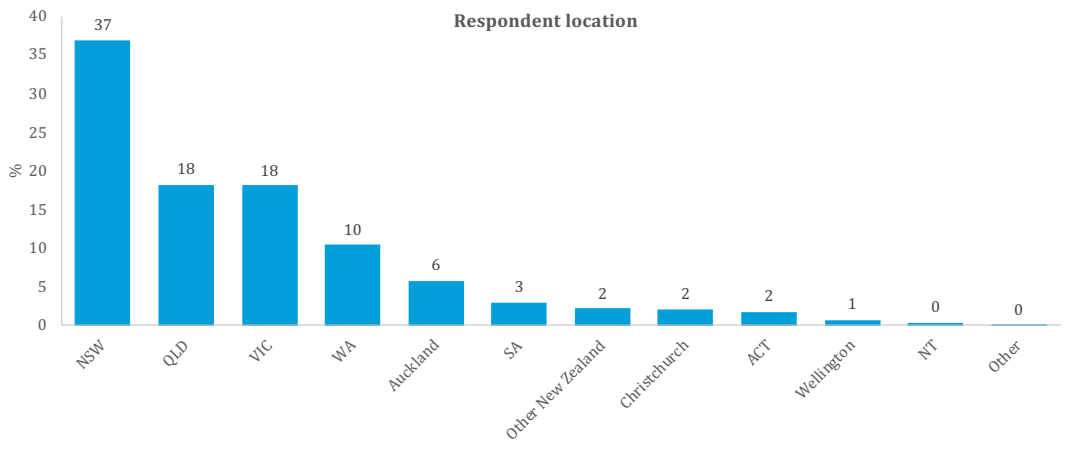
Respondent location

%

40
35
30
25
20
15
10
5
0

| NSW | QLD | VIC | WA | Auckland | SA | Other New Zealand | Christchurch | ACT | Wellington | NT | Other |
|---|---|---|---|---|---|---|---|---|---|---|---|
| 37 | 18 | 18 | 10 | 6 | 3 | 2 | 2 | 2 | 1 | 0 | 0 |